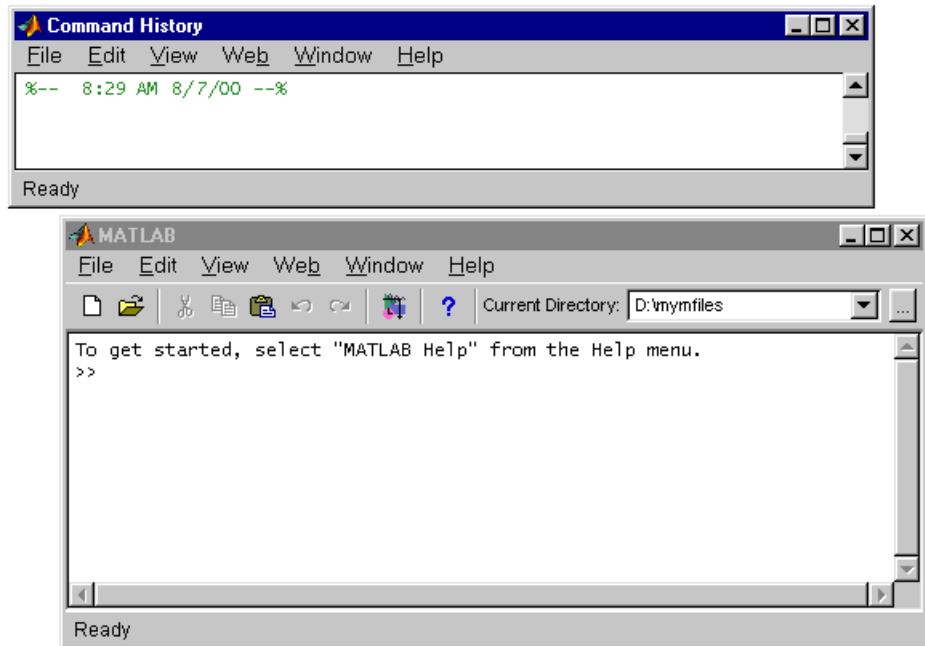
Command History

File Edit View Web Window Help

%-- 8:29 AM 8/7/00 --%

Ready

MATLAB

File Edit View Web Window Help

? Current Directory: D:\mymfiles ...

To get started, select "MATLAB Help" from the Help menu.
>>

Ready